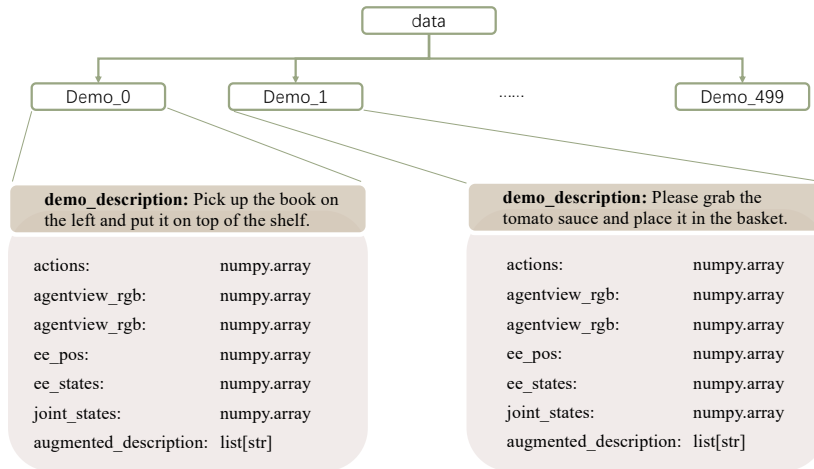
data

Demo_0

Demo_1

......

Demo_499

**demo_description:** Pick up the book on the left and put it on top of the shelf.

| | |
|---|---|
| actions: | numpy.array |
| agentview_rgb: | numpy.array |
| agentview_rgb: | numpy.array |
| ee_pos: | numpy.array |
| ee_states: | numpy.array |
| joint_states: | numpy.array |
| augmented_description: | list[str] |

**demo_description:** Please grab the tomato sauce and place it in the basket.

| | |
|---|---|
| actions: | numpy.array |
| agentview_rgb: | numpy.array |
| agentview_rgb: | numpy.array |
| ee_pos: | numpy.array |
| ee_states: | numpy.array |
| joint_states: | numpy.array |
| augmented_description: | list[str] |